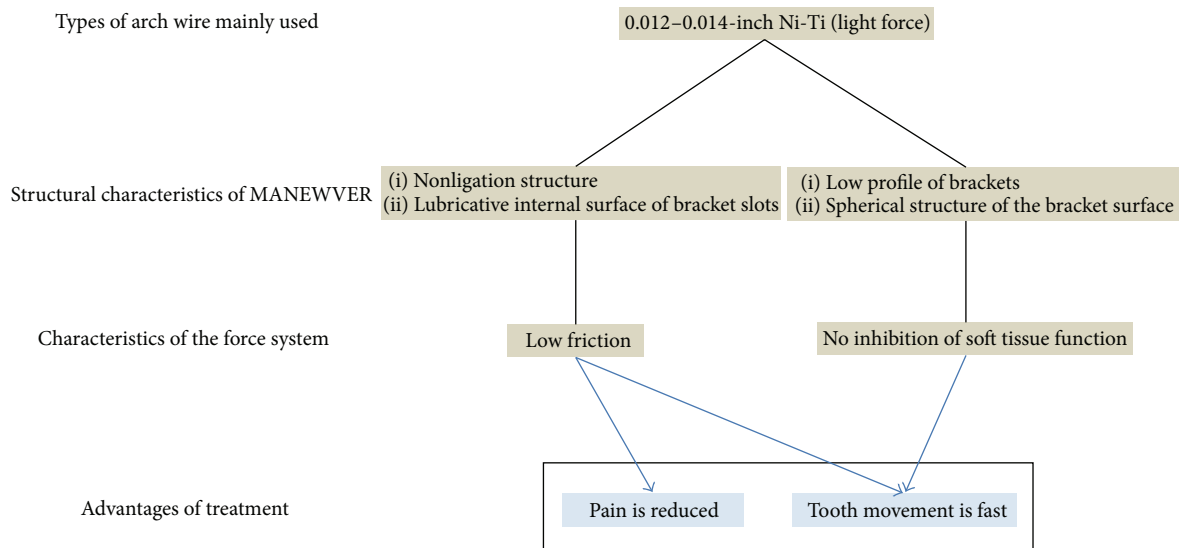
Types of arch wire mainly used

0.012–0.014-inch Ni-Ti (light force)

Structural characteristics of MANEWVER

(i) Nonligation structure
(ii) Lubricative internal surface of bracket slots

(i) Low profile of brackets
(ii) Spherical structure of the bracket surface

Characteristics of the force system

Low friction

No inhibition of soft tissue function

Advantages of treatment

Pain is reduced

Tooth movement is fast